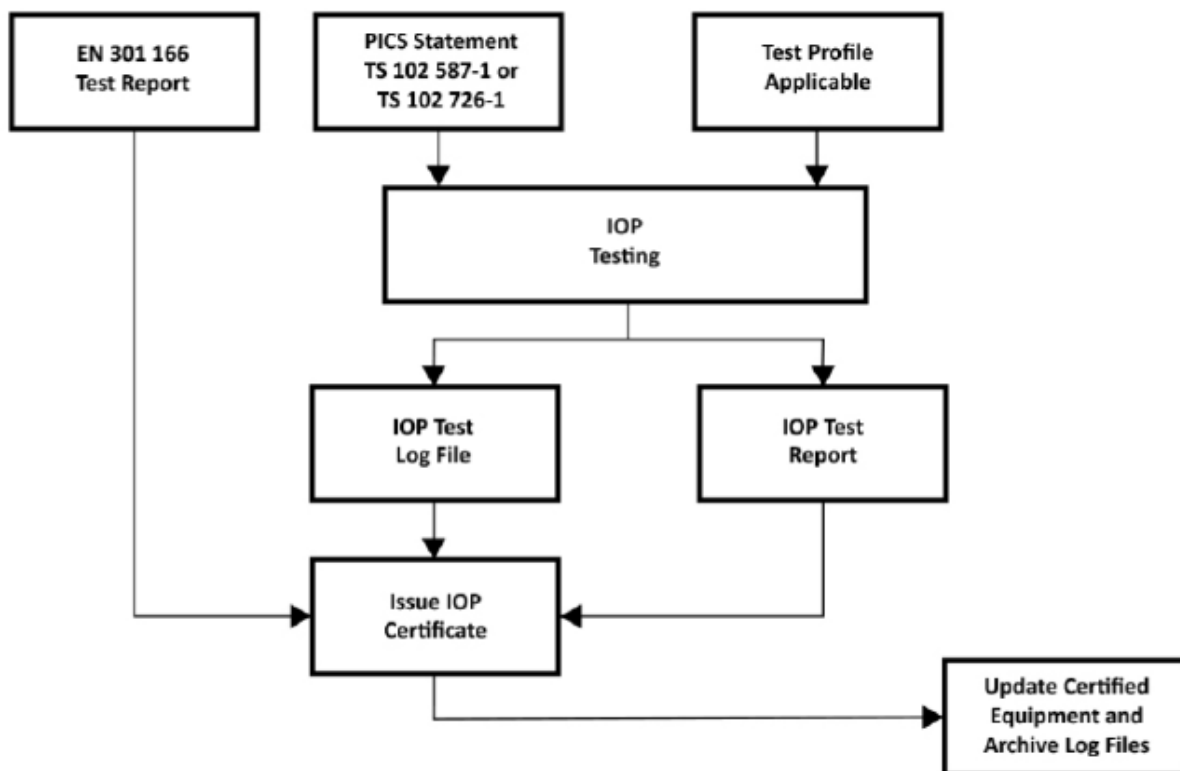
EN 301 166
Test Report

PICS Statement
TS 102 587-1 or
TS 102 726-1

Test Profile
Applicable

IOP
Testing

IOP Test
Log File

IOP Test
Report

Issue IOP
Certificate

Update Certified
Equipment and
Archive Log Files